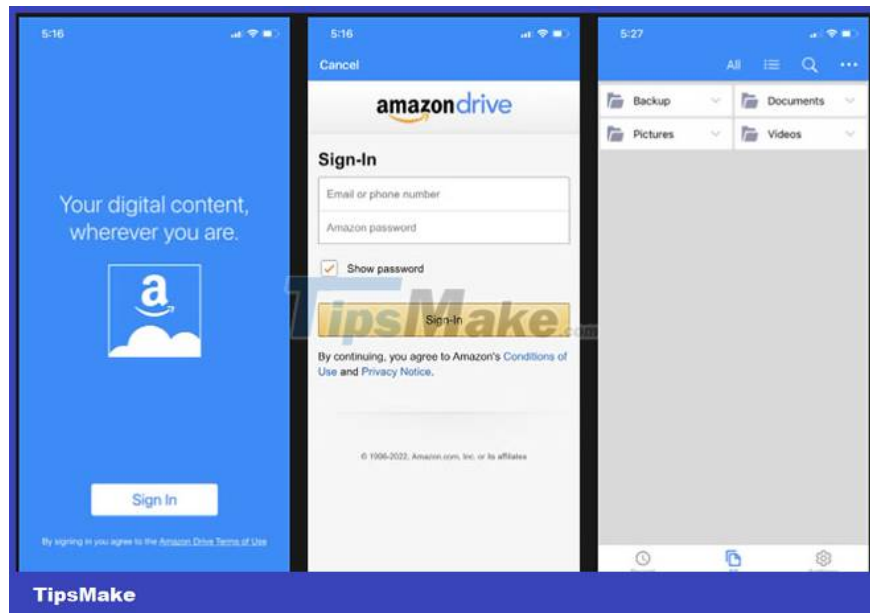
5:16

Your digital content, wherever you are.

a

Sign In

By signing in you agree to the Amazon Drive Terms of Use

5:16

Cancel

amazondrive

Sign-In

Email or phone number

Amazon password

Show password

TipsMake.com

Sign-In

By continuing, you agree to Amazon's Conditions of Use and Privacy Notice.

© 1996-2022, Amazon.com, Inc. or its affiliates

5:27

All

Backup

Documents

Pictures

Videos

TipsMake